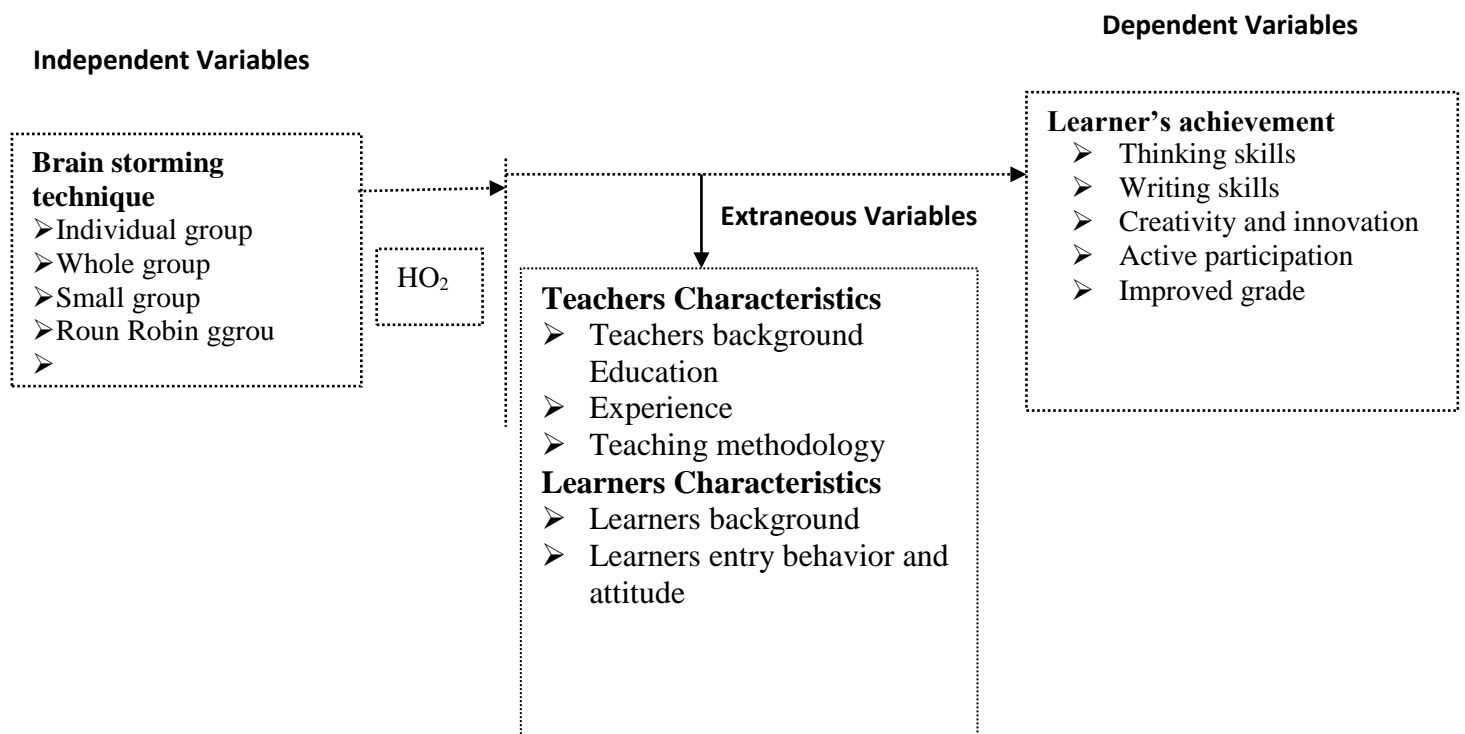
Dependent Variables

Independent Variables

Brain storming technique
➢Individual group
➢Whole group
➢Small group
➢Roun Robin ggrou
➢

$HO_2$

Extraneous Variables

Teachers Characteristics
➢ Teachers background Education
➢ Experience
➢ Teaching methodology
Learners Characteristics
➢ Learners background
➢ Learners entry behavior and attitude

Learner's achievement
➢ Thinking skills
➢ Writing skills
➢ Creativity and innovation
➢ Active participation
➢ Improved grade